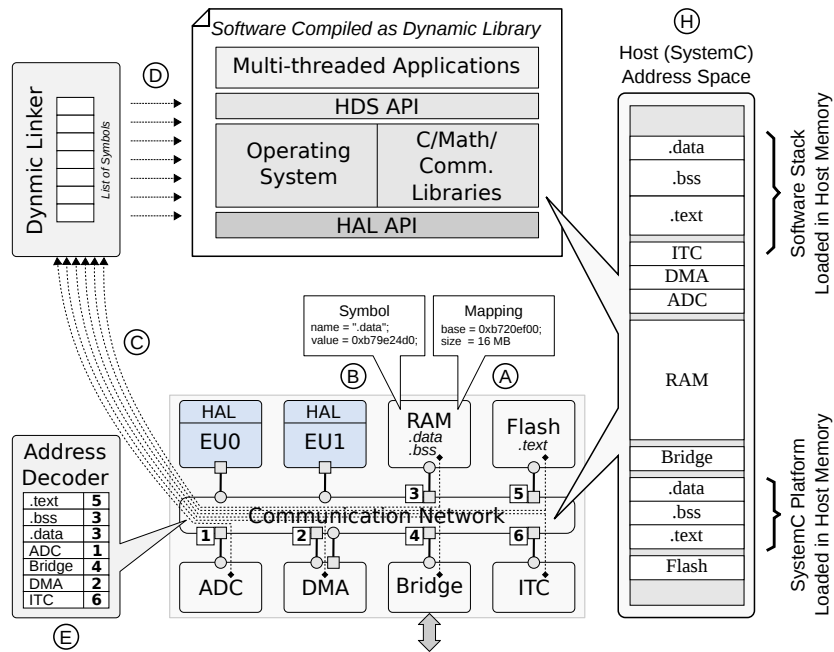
Software Compiled as Dynamic Library

Multi-threaded Applications

HDS API

Operating System

C/Math/ Comm. Libraries

HAL API

D

Dynmic Linker

List of Symbols

H

Host (SystemC) Address Space

.data
.bss
.text
ITC
DMA
ADC
RAM
Bridge
.data
.bss
.text
Flash

Software Stack Loaded in Host Memory

SystemC Platform Loaded in Host Memory

C

Symbol
name = ".data";
value = 0xb79e24d0;

Mapping
base = 0xb720ef00;
size = 16 MB

B

A

HAL
EU0

HAL
EU1

RAM
.data
.bss

Flash
.text

Address Decoder

| .text | 5 |
|---|---|
| .bss | 3 |
| .data | 3 |
| ADC | 1 |
| Bridge | 4 |
| DMA | 2 |
| ITC | 6 |

E

3

5

Communication Network

1

2

4

6

ADC

DMA

Bridge

ITC